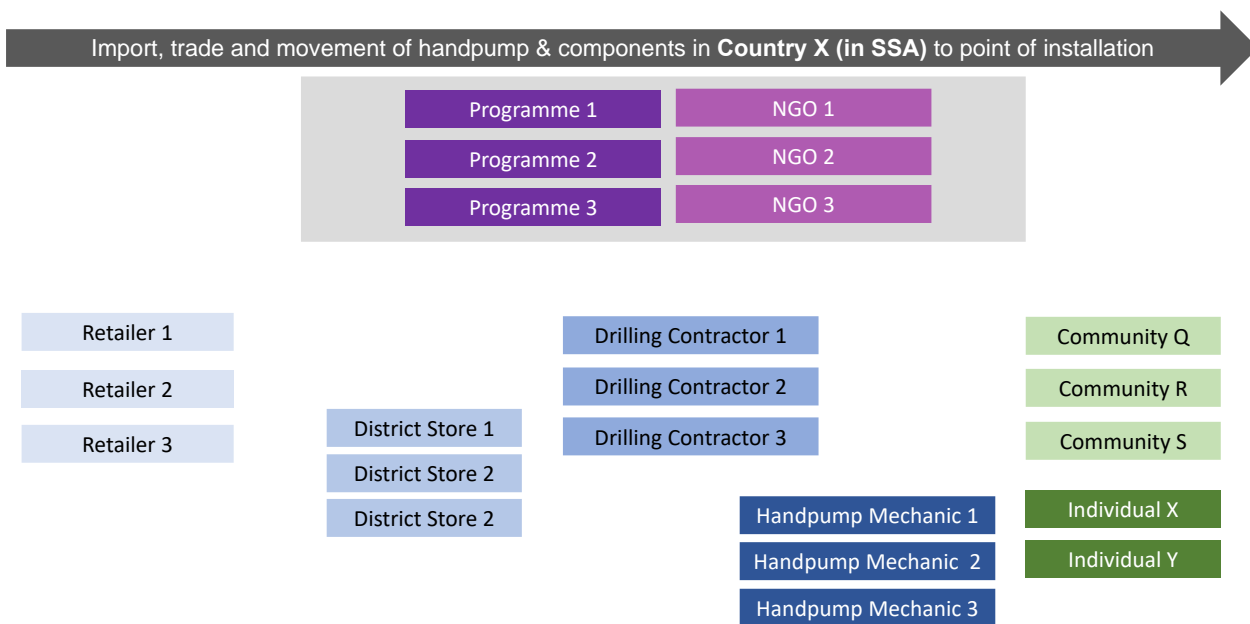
Import, trade and movement of handpump & components in **Country X (in SSA)** to point of installation

Programme 1
NGO 1
Programme 2
NGO 2
Programme 3
NGO 3

Retailer 1
Retailer 2
Retailer 3

District Store 1
District Store 2
District Store 2

Drilling Contractor 1
Drilling Contractor 2
Drilling Contractor 3

Handpump Mechanic 1
Handpump Mechanic 2
Handpump Mechanic 3

Community Q
Community R
Community S

Individual X
Individual Y